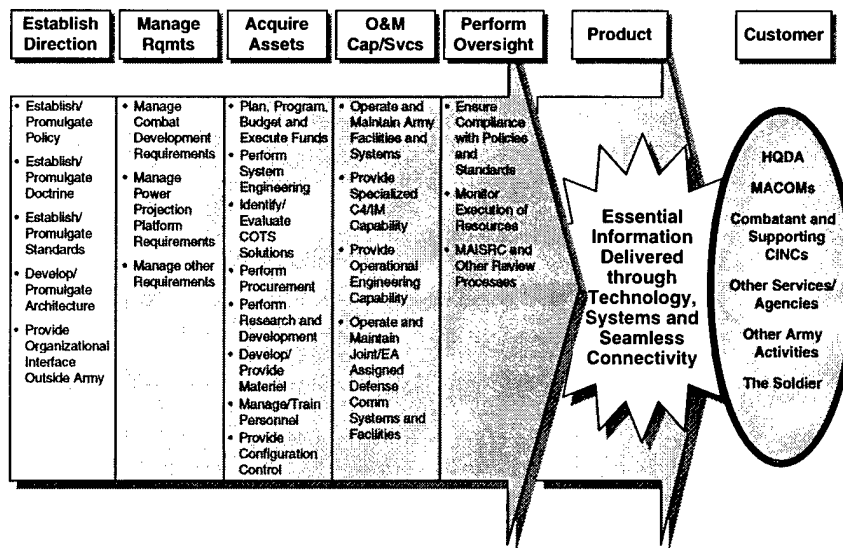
Establish Direction

Manage Rqmts

Acquire Assets

O&M Cap/Svcs

Perform Oversight

Product

Customer

• Establish/ Promulgate Policy
• Establish/ Promulgate Doctrine
• Establish/ Promulgate Standards
• Develop/ Promulgate Architecture
• Provide Organizational Interface Outside Army

• Manage Combat Development Requirements
• Manage Power Projection Platform Requirements
• Manage other Requirements

• Plan, Program, Budget and Execute Funds
• Perform System Engineering
• Identify/ Evaluate COTS Solutions
• Perform Procurement
• Perform Research and Development
• Develop/ Provide Materiel
• Manage/Train Personnel
• Provide Configuration Control

• Operate and Maintain Army Facilities and Systems
• Provide Specialized C4/IM Capability
• Provide Operational Engineering Capability
• Operate and Maintain Joint/EA Assigned Defense Comm Systems and Facilities

• Ensure Compliance with Policies and Standards
• Monitor Execution of Resources
• MAISRC and Other Review Processes

Essential Information Delivered through Technology, Systems and Seamless Connectivity

HQDA
MACOMs
Combatant and Supporting CINCs
Other Services/ Agencies
Other Army Activities
The Soldier